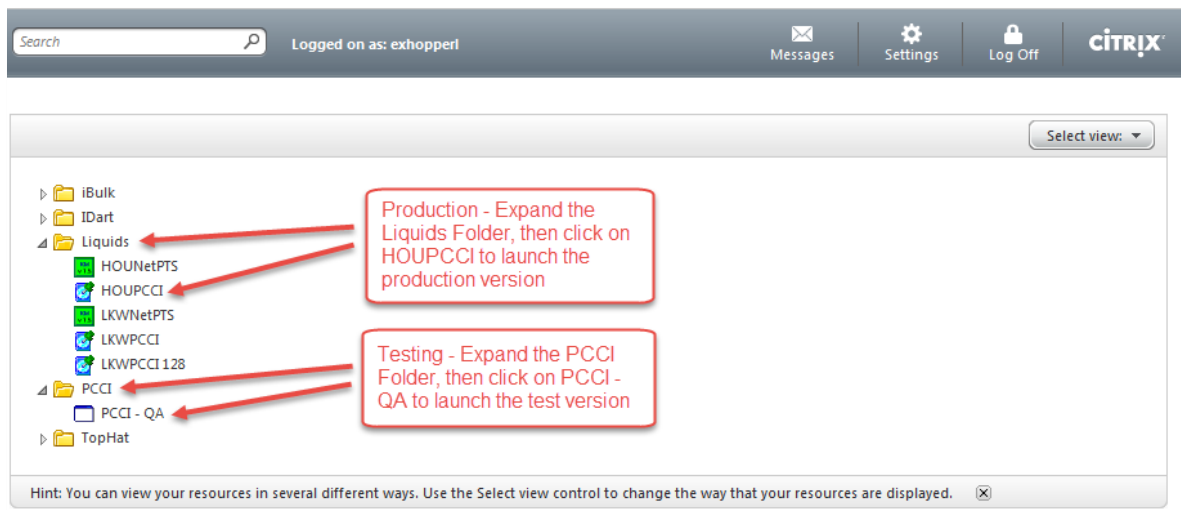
Search

Logged on as: exhopperl

Messages

Settings

Log Off

CiTRIX

Select view:

iBulk

IDart

Liquids

HOUNetPTS

HOUPCCI

LKWNetPTS

LKWPCCI

LKWPCCI 128

PCCI

PCCI - QA

TopHat

Production - Expand the Liquids Folder, then click on HOUPCCI to launch the production version

Testing - Expand the PCCI Folder, then click on PCCI - QA to launch the test version

Hint: You can view your resources in several different ways. Use the Select view control to change the way that your resources are displayed.